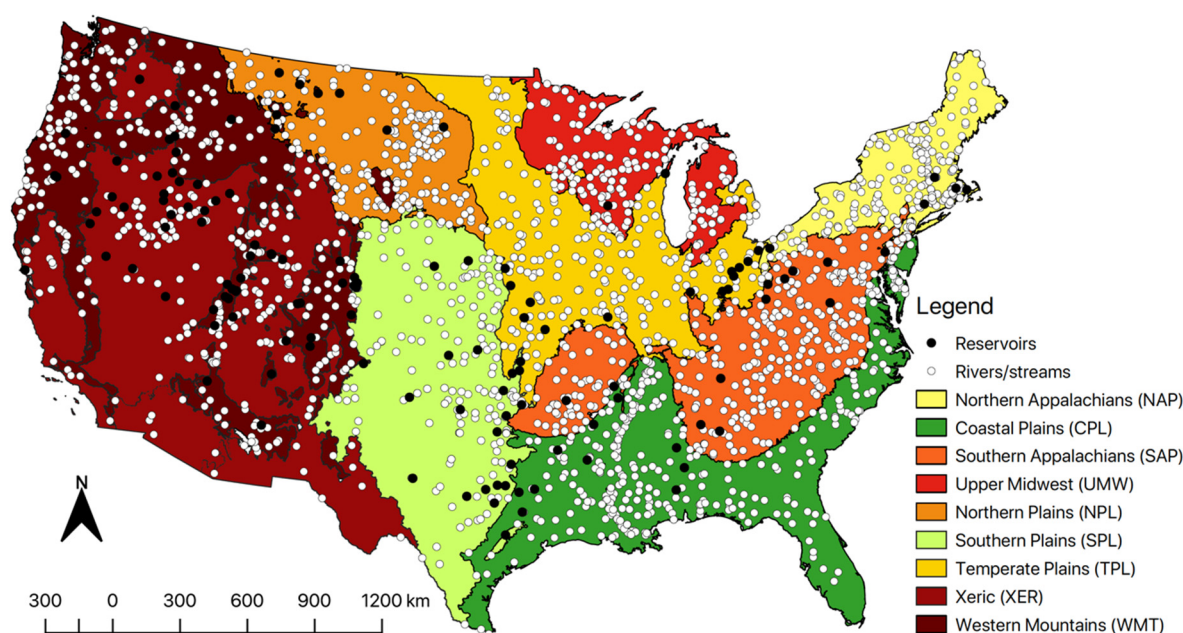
Legend
Reservoirs
Rivers/streams
Northern Appalachians (NAP)
Coastal Plains (CPL)
Southern Appalachians (SAP)
Upper Midwest (UMW)
Northern Plains (NPL)
Southern Plains (SPL)
Temperate Plains (TPL)
Xeric (XER)
Western Mountains (WMT)

N

300 0 300 600 900 1200 km